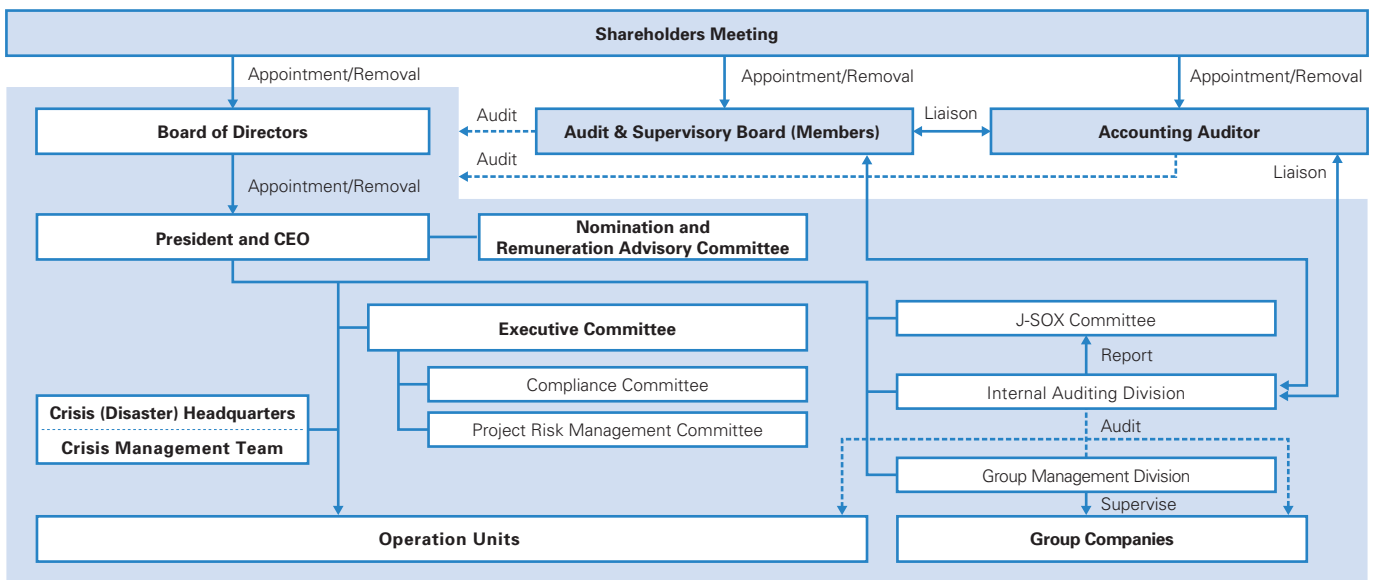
Shareholders Meeting

Appointment/Removal

Appointment/Removal

Appointment/Removal

Board of Directors

Audit

Audit & Supervisory Board (Members)

Liaison

Accounting Auditor

Audit

Liaison

Appointment/Removal

President and CEO

Nomination and Remuneration Advisory Committee

Executive Committee

J-SOX Committee

Report

Compliance Committee

Internal Auditing Division

Crisis (Disaster) Headquarters

Crisis Management Team

Project Risk Management Committee

Audit

Group Management Division

Supervise

Operation Units

Group Companies